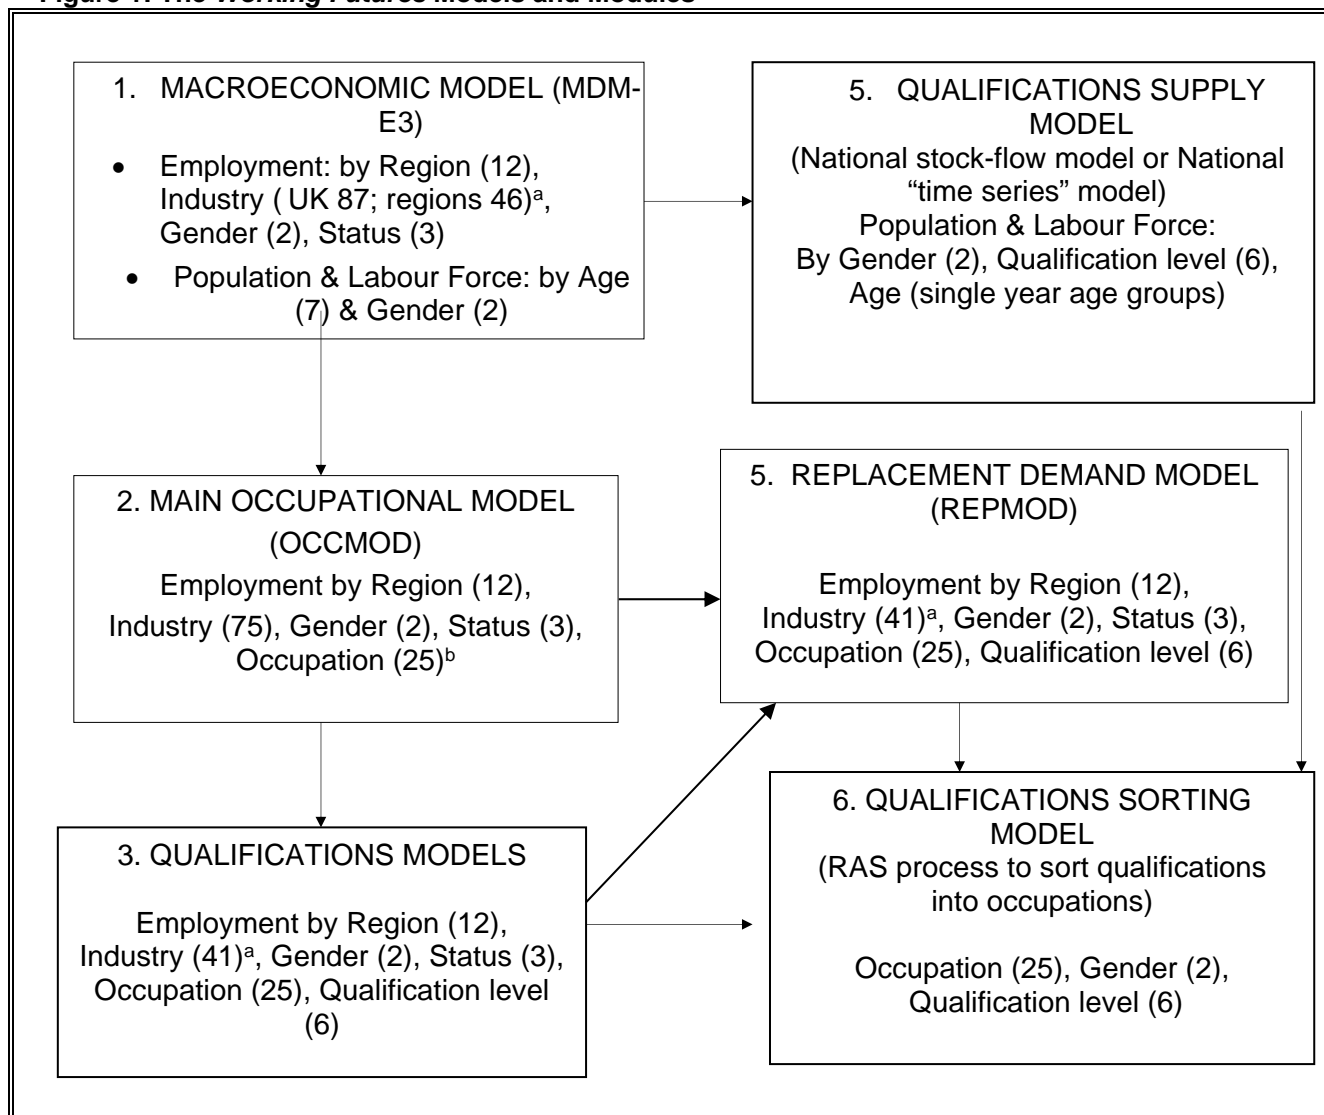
Figure 1: The Working Futures Models and Modules

1. MACROECONOMIC MODEL (MDM-E3)

- Employment: by Region (12), Industry ( UK 87; regions 46)$^a$, Gender (2), Status (3)
- Population & Labour Force: by Age (7) & Gender (2)

5. QUALIFICATIONS SUPPLY MODEL
(National stock-flow model or National "time series" model)
Population & Labour Force:
By Gender (2), Qualification level (6), Age (single year age groups)

2. MAIN OCCUPATIONAL MODEL (OCCMOD)
Employment by Region (12), Industry (75), Gender (2), Status (3), Occupation (25)$^b$

5. REPLACEMENT DEMAND MODEL (REPMOD)

Employment by Region (12), Industry (41)$^a$, Gender (2), Status (3), Occupation (25), Qualification level (6)

3. QUALIFICATIONS MODELS

Employment by Region (12), Industry (41)$^a$, Gender (2), Status (3), Occupation (25), Qualification level (6)

6. QUALIFICATIONS SORTING MODEL
(RAS process to sort qualifications into occupations)

Occupation (25), Gender (2), Qualification level (6)